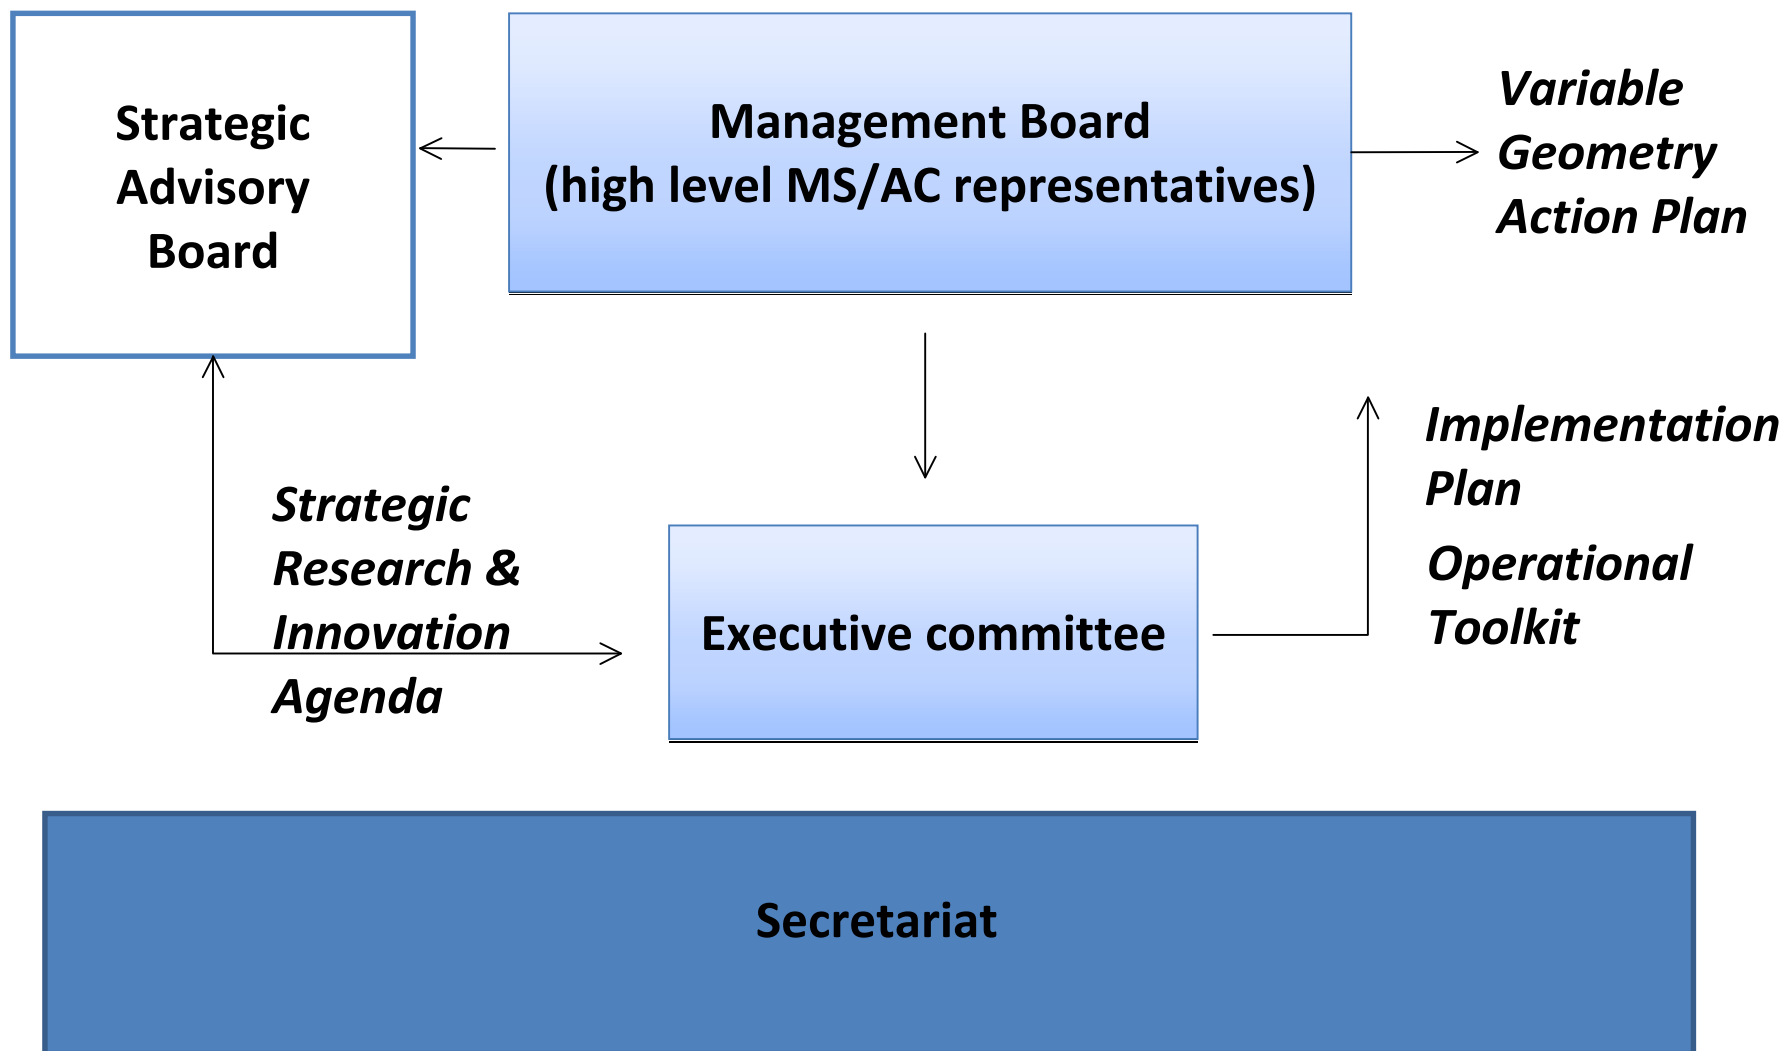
Strategic Advisory Board

Management Board
(high level MS/AC representatives)

Variable Geometry Action Plan

Implementation Plan

Operational Toolkit

Strategic Research & Innovation Agenda

Executive committee

Secretariat